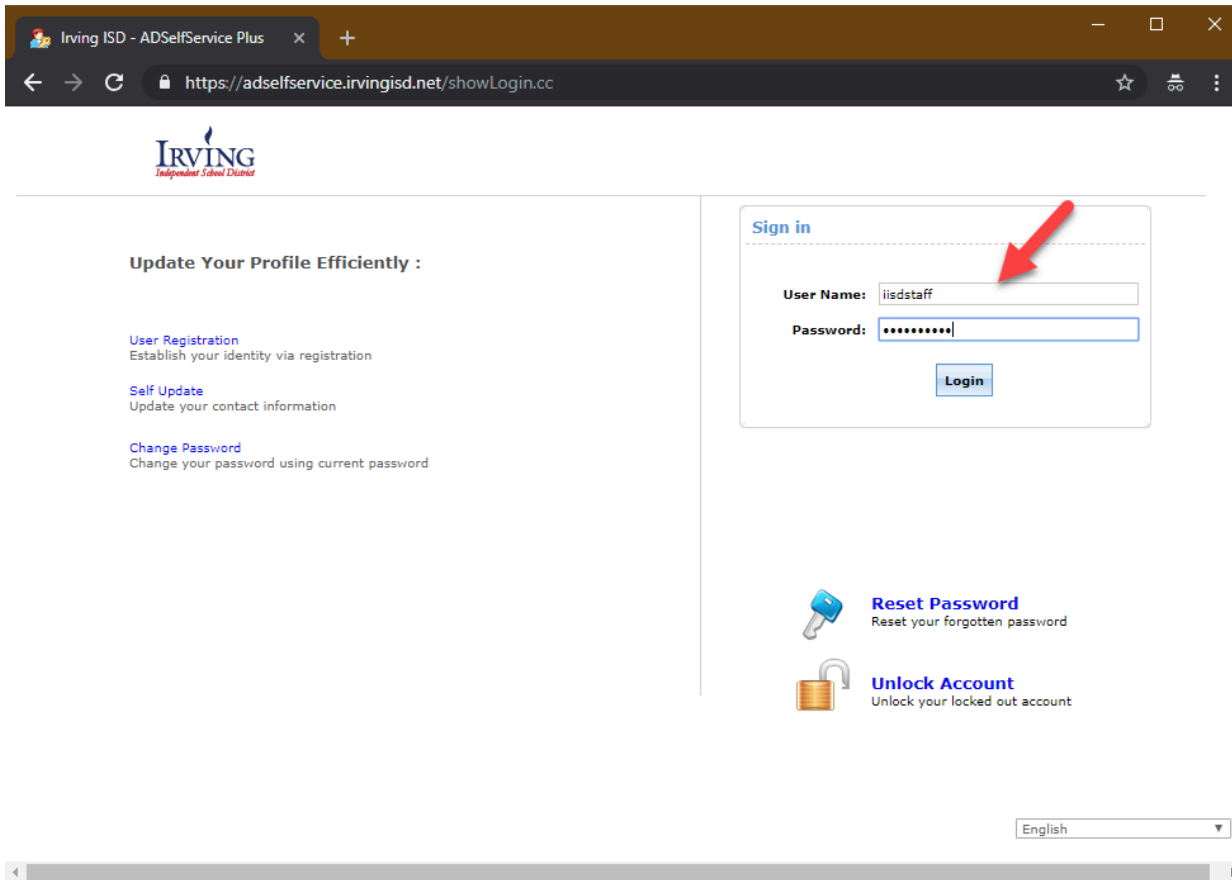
Irving ISD - ADSelfService Plus ×

https://adselfservice.irvingisd.net/showLogin.cc

IRVING
Independent School District

Update Your Profile Efficiently :

User Registration
Establish your identity via registration

Self Update
Update your contact information

Change Password
Change your password using current password

Sign in

User Name: iisdstaff

Password: ••••••••••

Login

Reset Password
Reset your forgotten password

Unlock Account
Unlock your locked out account

English